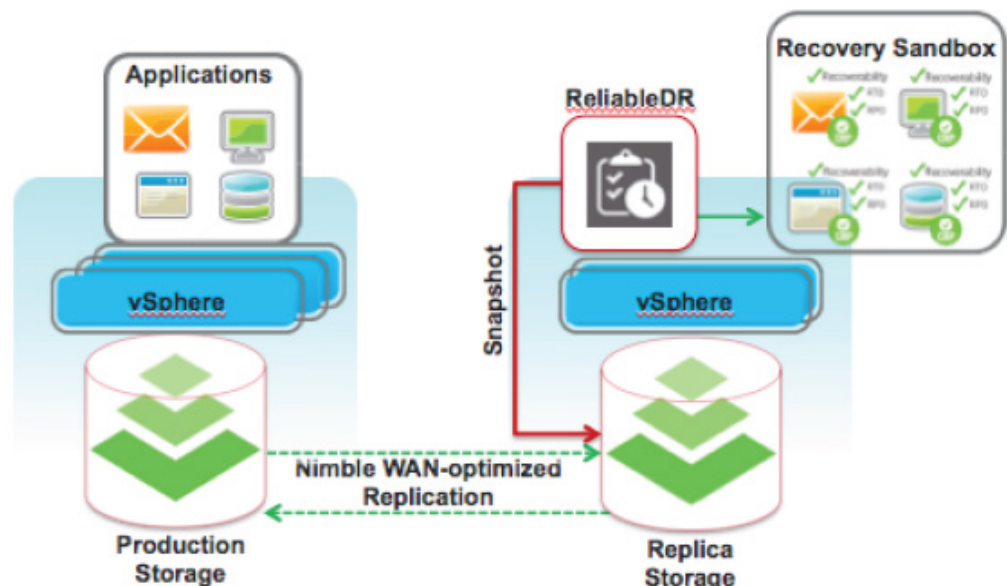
Applications

vSphere

Production Storage

Nimble WAN-optimized Replication

Snapshot

ReliableDR

vSphere

Replica Storage

Recovery Sandbox

✓Recoverability ✓RTO ✓RPO

✓Recoverability ✓RTO ✓RPO

✓Recoverability ✓RTO ✓RPO

✓Recoverability ✓RTO ✓RPO